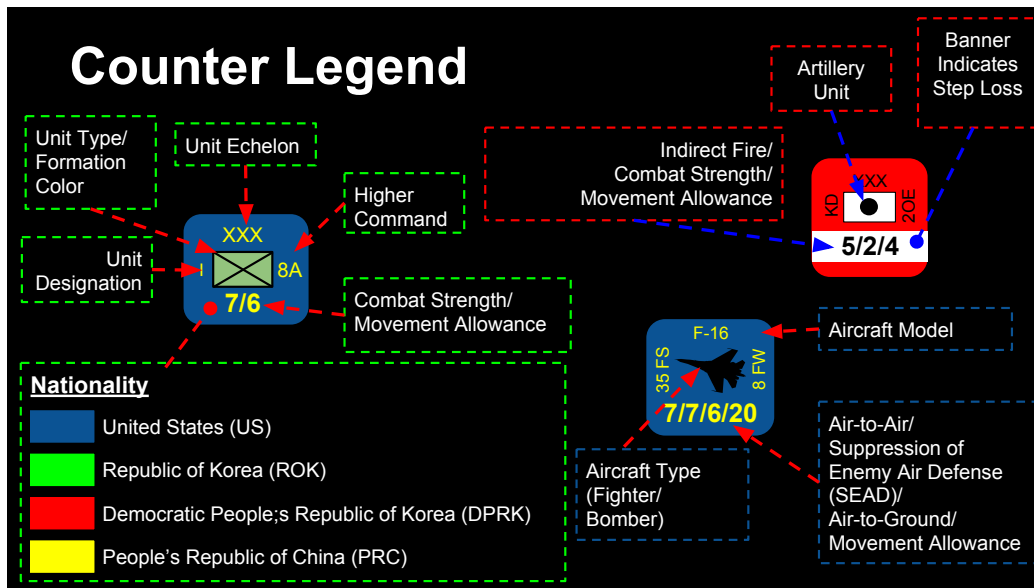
Counter Legend

Unit Type/ Formation Color

Unit Echelon

Higher Command

Unit Designation

XXX

I

8A

7/6

Combat Strength/ Movement Allowance

Nationality

United States (US)

Republic of Korea (ROK)

Democratic People;s Republic of Korea (DPRK)

People’s Republic of China (PRC)

Artillery Unit

Banner Indicates Step Loss

Indirect Fire/ Combat Strength/ Movement Allowance

XXX

KD

2OE

5/2/4

Aircraft Model

F-16

35 FS

8 FW

7/7/6/20

Aircraft Type (Fighter/ Bomber)

Air-to-Air/ Suppression of Enemy Air Defense (SEAD)/ Air-to-Ground/ Movement Allowance